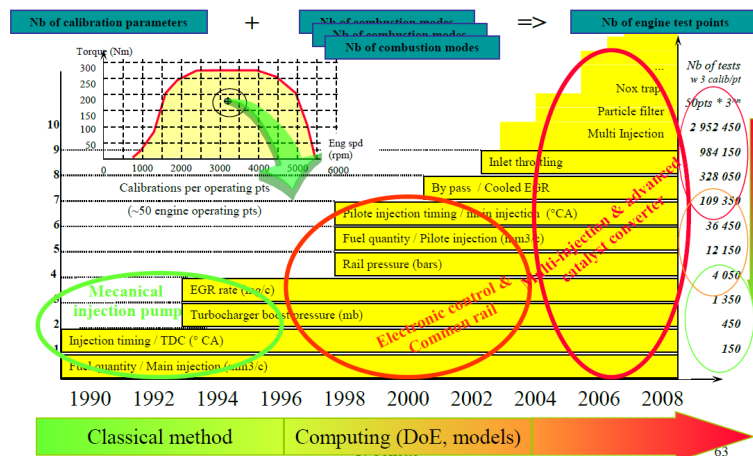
Nb of calibration parameters + Nb of combustion modes Nb of combustion modes Nb of combustion modes => Nb of engine test points

Torque (Nm)
300
250
200
150
100
50
0
1000 2000 3000 4000 5000 6000
Eng spd (rpm)

Calibrations per operating pts
(~50 engine operating pts)

Nb of tests w 3 calib/pt
50pts * 3^n

10
9
8
7
6
5
4
3
2
1

...
Nox trap
Particle filter
Multi Injection
Inlet throttling
By pass / Cooled EGR
Pilote injection timing / main injection (°CA)
Fuel quantity / Pilote injection (mm3/c)
Rail pressure (bars)
EGR rate (mg/c)
Turbocharger boost pressure (mb)
Injection timing / TDC (° CA)
Fuel quantity / Main injection (mm3/c)

2 952 450
984 150
328 050
109 350
36 450
12 150
4 050
1 350
450
150

Mecanical injection pump
Electronic control & Common rail
Multi-injection & advanced catalyst converter

1990 1992 1994 1996 1998 2000 2002 2004 2006 2008

Classical method
Computing (DoE, models)

63